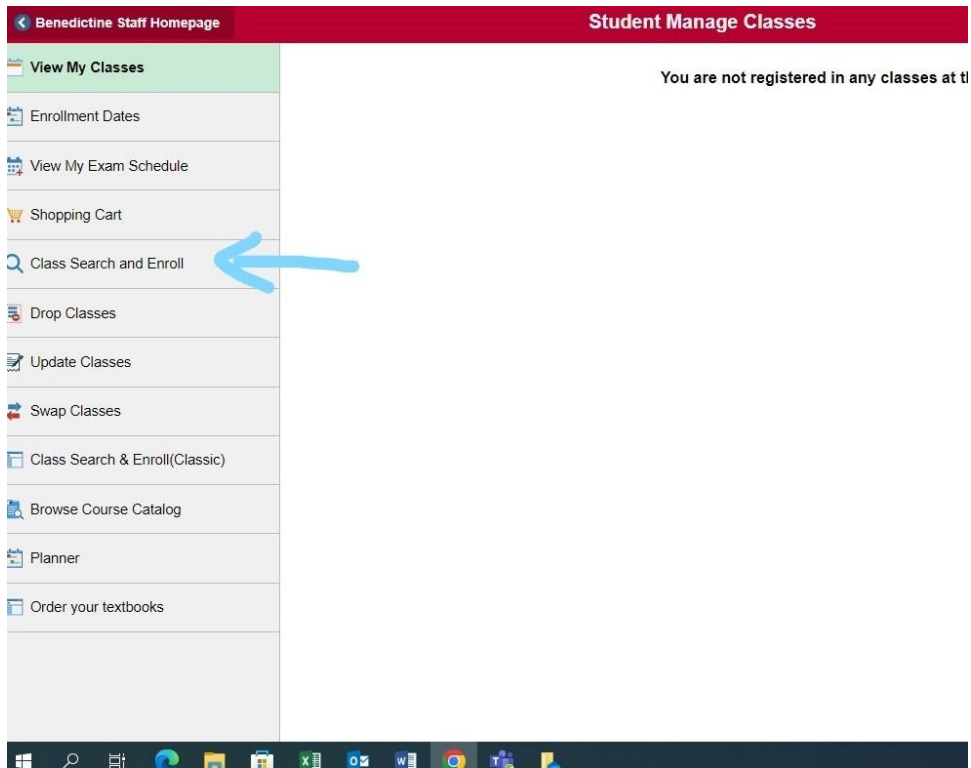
Benedictine Staff Homepage

Student Manage Classes

View My Classes

Enrollment Dates

View My Exam Schedule

Shopping Cart

Class Search and Enroll

Drop Classes

Update Classes

Swap Classes

Class Search & Enroll(Classic)

Browse Course Catalog

Planner

Order your textbooks

You are not registered in any classes at t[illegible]